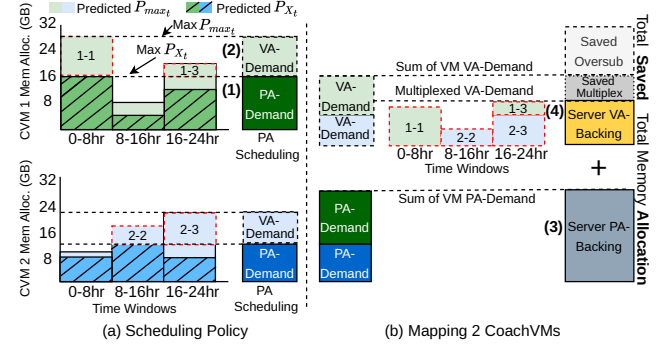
Predicted $P_{max_t}$ Predicted $P_{X_t}$

Max $P_{max_t}$

Max $P_{X_t}$

CVM 1 Mem Alloc. (GB)

24

16

8

1-1

1-3

(2) VA-Demand

(1) PA-Demand

0-8hr 8-16hr 16-24hr

PA Scheduling

CVM 2 Mem Alloc. (GB)

24

16

8

2-2

2-3

VA-Demand

PA-Demand

0-8hr 8-16hr 16-24hr

Time Windows

PA Scheduling

(a) Scheduling Policy

Sum of VM VA-Demand

Multiplexed VA-Demand

VA-Demand

VA-Demand

1-1

2-2

1-3

2-3

0-8hr 8-16hr 16-24hr

Time Windows

(4) Server VA-Backing

Saved Oversub

Saved Multiplex

Total Saved

Total Memory Allocation

+

Sum of VM PA-Demand

PA-Demand

PA-Demand

(3) Server PA-Backing

(b) Mapping 2 CoachVMs